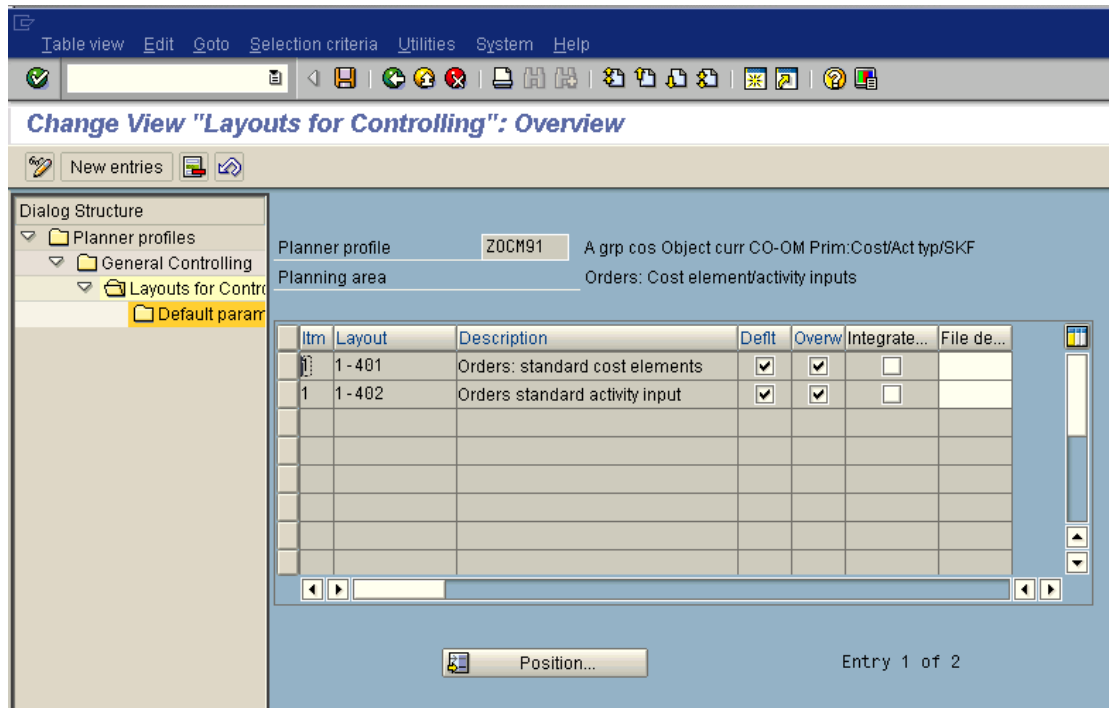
Table view Edit Goto Selection criteria Utilities System Help

Change View "Layouts for Controlling": Overview

New entries

Dialog Structure
Planner profiles
General Controlling
Layouts for Contro
Default param

Planner profile ZOCM91 A grp cos Object curr CO-OM Prim:Cost/Act typ/SKF
Planning area Orders: Cost element/activity inputs

| Itm | Layout | Description | Deflt | Overw | Integrate... | File de... |
|---|---|---|---|---|---|---|
| 1 | 1-401 | Orders: standard cost elements | ☑ | ☑ | ☐ | |
| 1 | 1-402 | Orders standard activity input | ☑ | ☑ | ☐ | |

Position...

Entry 1 of 2